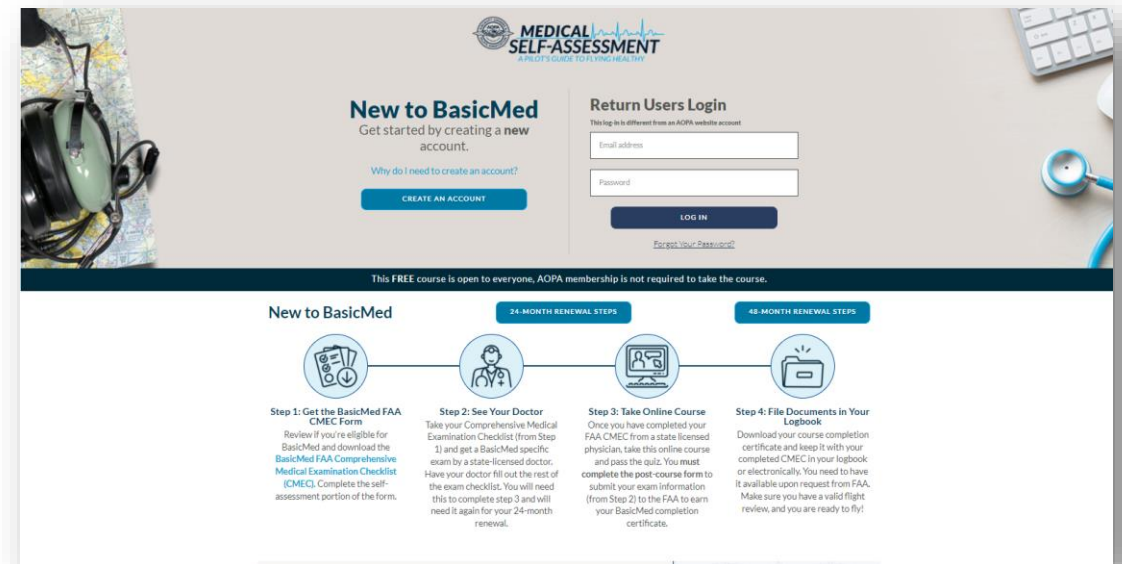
MEDICAL SELF-ASSESSMENT
A PILOT'S GUIDE TO FLYING HEALTHY

New to BasicMed
Get started by creating a new account.

Why do I need to create an account?

CREATE AN ACCOUNT

Return Users Login
This log-in is different from an AOPA website account

Email address

Password

LOG IN

Forgot Your Password?

This FREE course is open to everyone, AOPA membership is not required to take the course.

New to BasicMed

24-MONTH RENEWAL STEPS

48-MONTH RENEWAL STEPS

Step 1: Get the BasicMed FAA CMEC Form
Review if you're eligible for BasicMed and download the BasicMed FAA Comprehensive Medical Examination Checklist (CMEC). Complete the self-assessment portion of the form.

Step 2: See Your Doctor
Take your Comprehensive Medical Examination Checklist (from Step 1) and get a BasicMed specific exam by a state-licensed doctor. Have your doctor fill out the rest of the exam checklist. You will need this to complete step 3 and will need it again for your 24-month renewal.

Step 3: Take Online Course
Once you have completed your FAA CMEC from a state licensed physician, take this online course and pass the quiz. You must complete the post-course form to submit your exam information (from Step 2) to the FAA to earn your BasicMed completion certificate.

Step 4: File Documents in Your Logbook
Download your course completion certificate and keep it with your completed CMEC in your logbook or electronically. You need to have it available upon request from FAA. Make sure you have a valid flight review, and you are ready to fly!